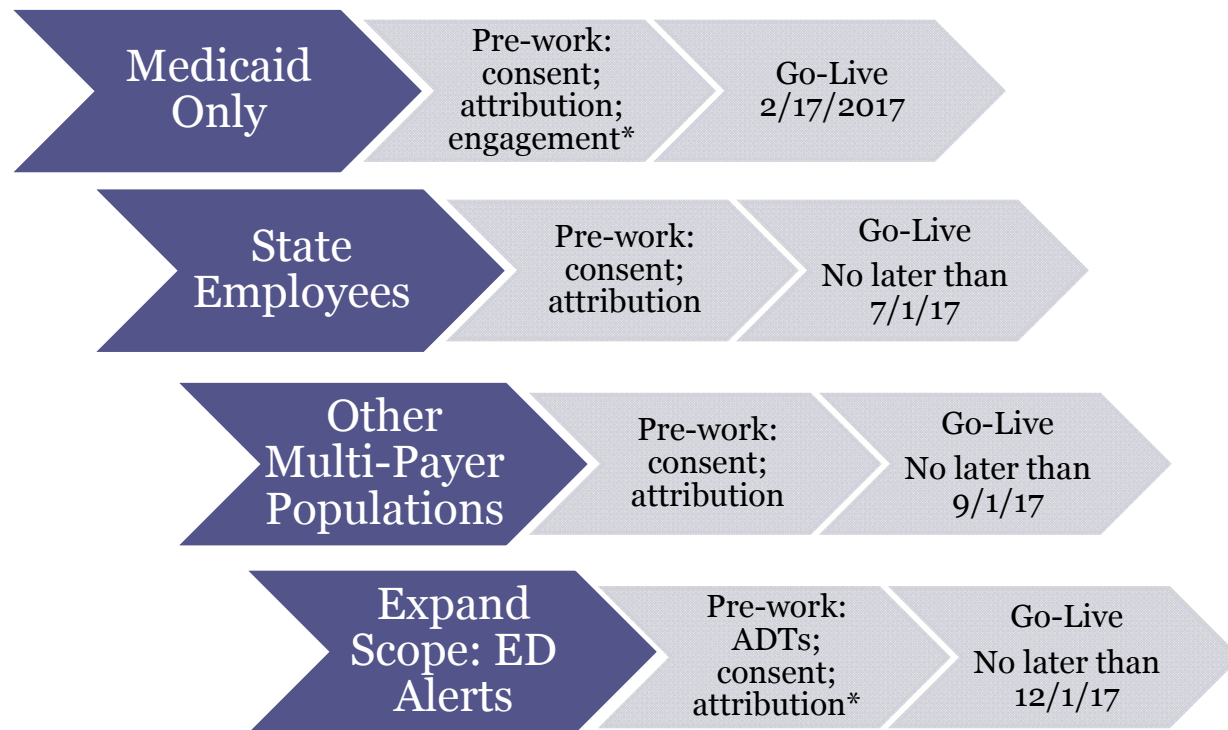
Medicaid Only

Pre-work: consent; attribution; engagement*

Go-Live 2/17/2017

State Employees

Pre-work: consent; attribution

Go-Live
No later than 7/1/17

Other Multi-Payer Populations

Pre-work: consent; attribution

Go-Live
No later than 9/1/17

Expand Scope: ED Alerts

Pre-work: ADTs; consent; attribution*

Go-Live
No later than 12/1/17